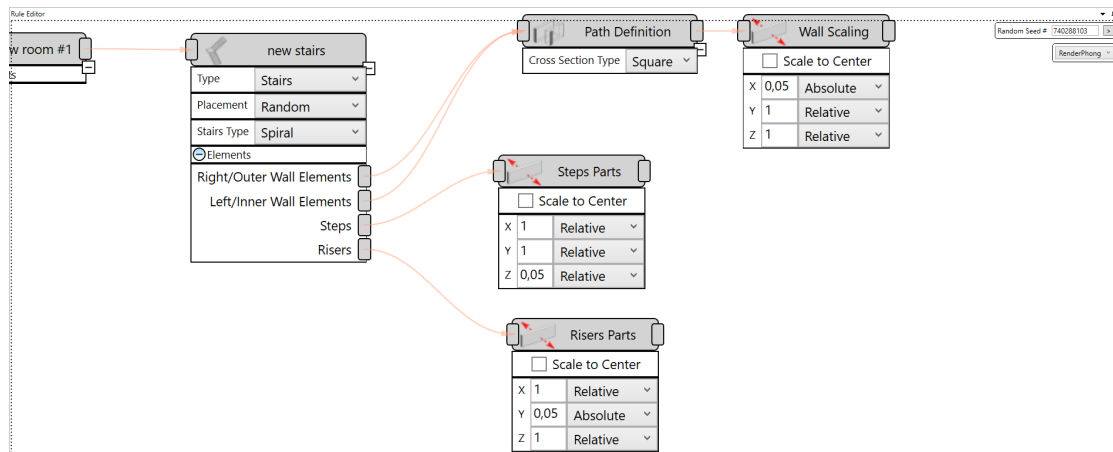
Rule Editor

w room #1

ts

new stairs

| Type | Stairs |
|---|---|
| Placement | Random |
| Stairs Type | Spiral |

Elements

Right/Outer Wall Elements

Left/Inner Wall Elements

Steps

Risers

Path Definition

Cross Section Type Square

Wall Scaling

Scale to Center

| X | 0,05 | Absolute |
|---|---|---|
| Y | 1 | Relative |
| Z | 1 | Relative |

Steps Parts

Scale to Center

| X | 1 | Relative |
|---|---|---|
| Y | 1 | Relative |
| Z | 0,05 | Relative |

Risers Parts

Scale to Center

| X | 1 | Relative |
|---|---|---|
| Y | 0,05 | Absolute |
| Z | 1 | Relative |

Random Seed # 740288103

RenderPhong